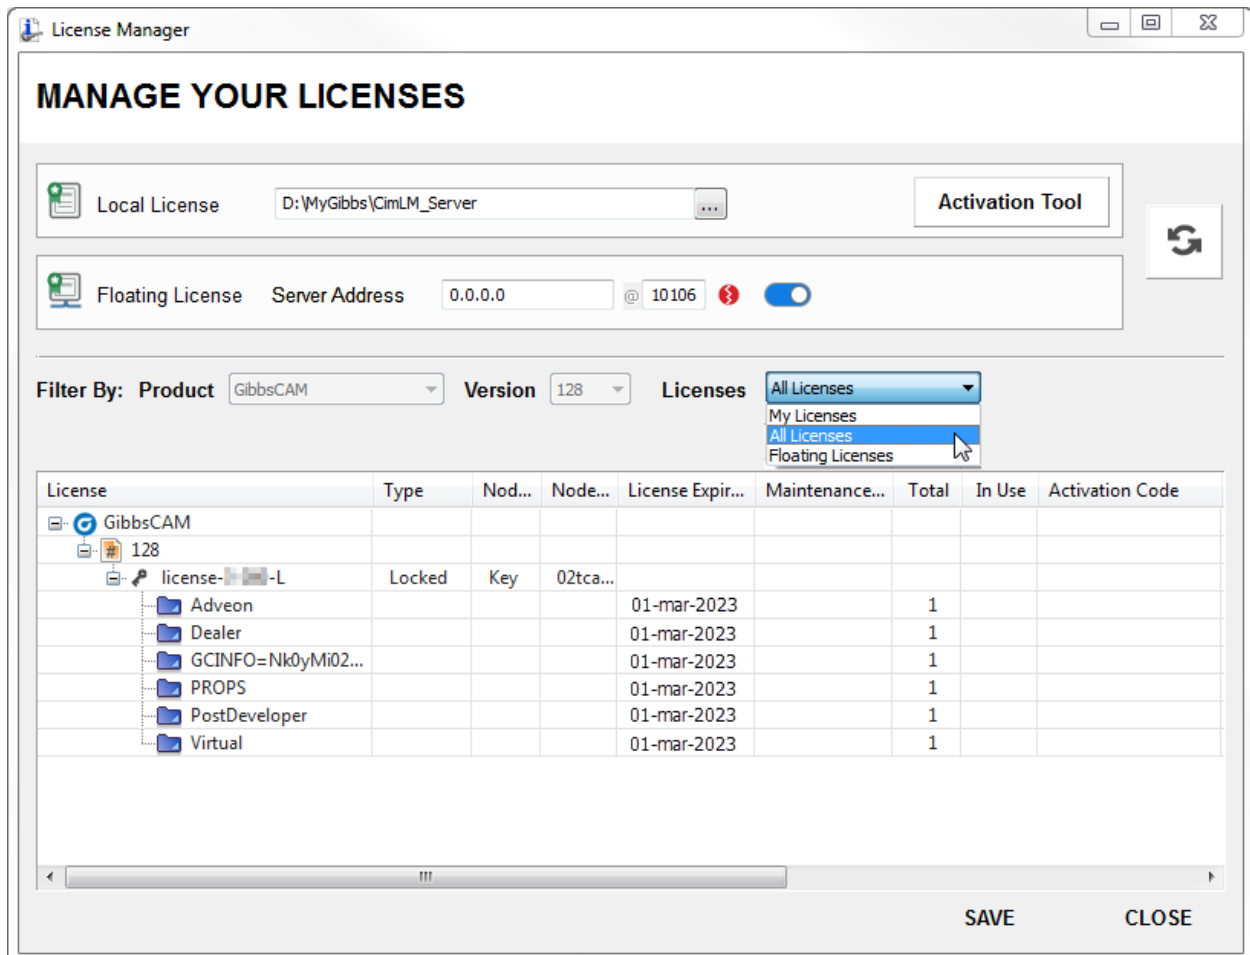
License Manager

MANAGE YOUR LICENSES

Local License D:\MyGibbs\CimLM_Server ... Activation Tool

Floating License Server Address 0.0.0.0 @ 10106

Filter By: Product GibbsCAM Version 128 Licenses All Licenses

My Licenses
All Licenses
Floating Licenses

| License | Type | Nod... | Node... | License Expir... | Maintenance... | Total | In Use | Activation Code |
|---|---|---|---|---|---|---|---|---|
| GibbsCAM | | | | | | | | |
| 128 | | | | | | | | |
| license-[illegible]-L | Locked | Key | 02tca... | | | | | |
| Adveon | | | | 01-mar-2023 | | 1 | | |
| Dealer | | | | 01-mar-2023 | | 1 | | |
| GCINFO=Nk0yMi02... | | | | 01-mar-2023 | | 1 | | |
| PROPS | | | | 01-mar-2023 | | 1 | | |
| PostDeveloper | | | | 01-mar-2023 | | 1 | | |
| Virtual | | | | 01-mar-2023 | | 1 | | |

III

SAVE CLOSE